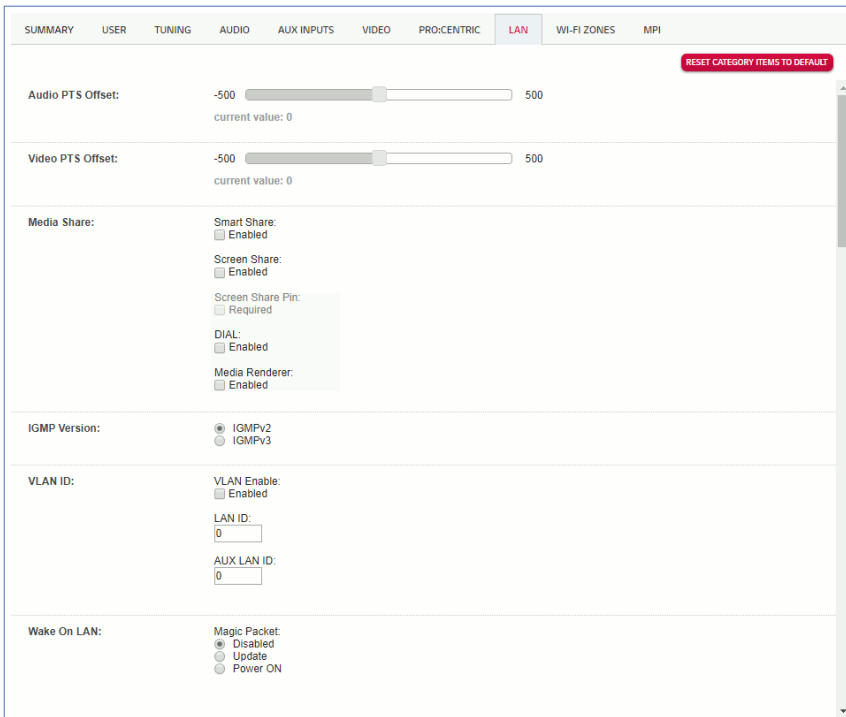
SUMMARY USER TUNING AUDIO AUX INPUTS VIDEO PRO:CENTRIC LAN WI-FI ZONES MPI

RESET CATEGORY ITEMS TO DEFAULT

Audio PTS Offset:
-500 500
current value: 0

Video PTS Offset:
-500 500
current value: 0

Media Share:
Smart Share:
Enabled
Screen Share:
Enabled
Screen Share Pin:
Required
DIAL:
Enabled
Media Renderer:
Enabled

IGMP Version:
IGMPv2
IGMPv3

VLAN ID:
VLAN Enable:
Enabled
LAN ID:
0
AUX LAN ID:
0

Wake On LAN:
Magic Packet:
Disabled
Update
Power ON